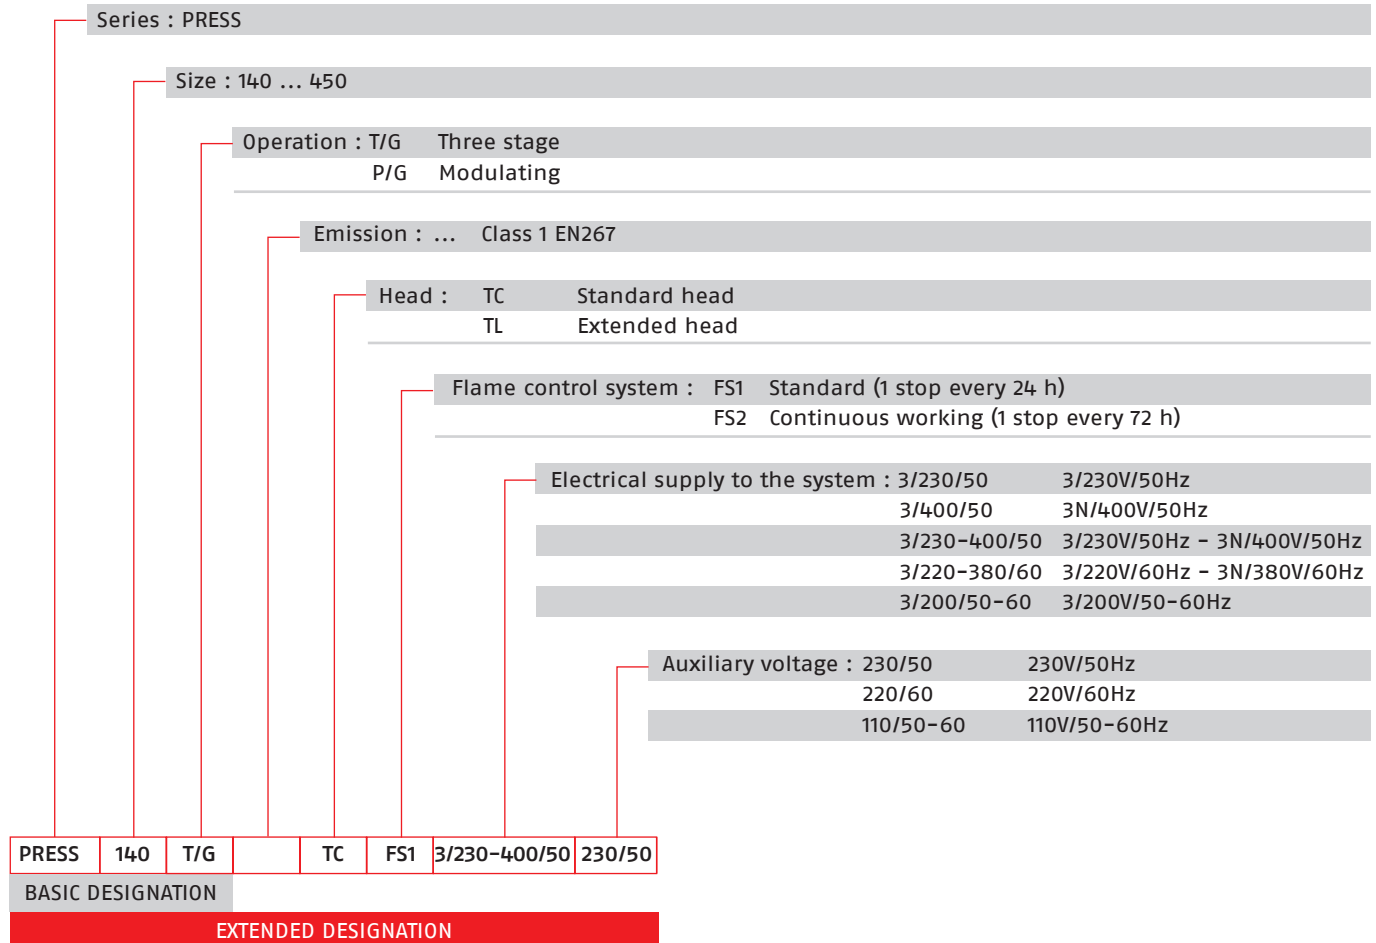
Series : PRESS

Size : 140 ... 450

Operation : T/G Three stage
P/G Modulating

Emission : ... Class 1 EN267

Head : TC Standard head
TL Extended head

Flame control system : FS1 Standard (1 stop every 24 h)
FS2 Continuous working (1 stop every 72 h)

Electrical supply to the system : 3/230/50 3/230V/50Hz
3/400/50 3N/400V/50Hz
3/230-400/50 3/230V/50Hz - 3N/400V/50Hz
3/220-380/60 3/220V/60Hz - 3N/380V/60Hz
3/200/50-60 3/200V/50-60Hz

Auxiliary voltage : 230/50 230V/50Hz
220/60 220V/60Hz
110/50-60 110V/50-60Hz

| PRESS | 140 | T/G | | TC | FS1 | 3/230-400/50 | 230/50 |
|---|---|---|---|---|---|---|---|

BASIC DESIGNATION

EXTENDED DESIGNATION